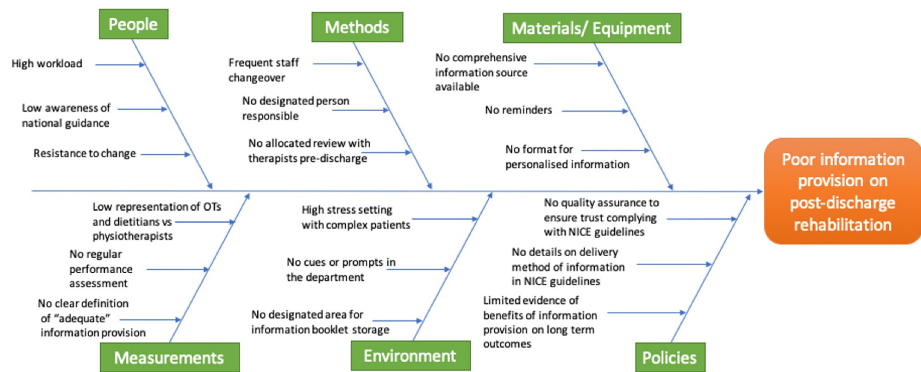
People

High workload

Low awareness of national guidance

Resistance to change

Methods

Frequent staff changeover

No designated person responsible

No allocated review with therapists pre-discharge

Materials/ Equipment

No comprehensive information source available

No reminders

No format for personalised information

Poor information provision on post-discharge rehabilitation

Low representation of OTs and dietitians vs physiotherapists

No regular performance assessment

No clear definition of "adequate" information provision

Measurements

High stress setting with complex patients

No cues or prompts in the department

No designated area for information booklet storage

Environment

No quality assurance to ensure trust complying with NICE guidelines

No details on delivery method of information in NICE guidelines

Limited evidence of benefits of information provision on long term outcomes

Policies